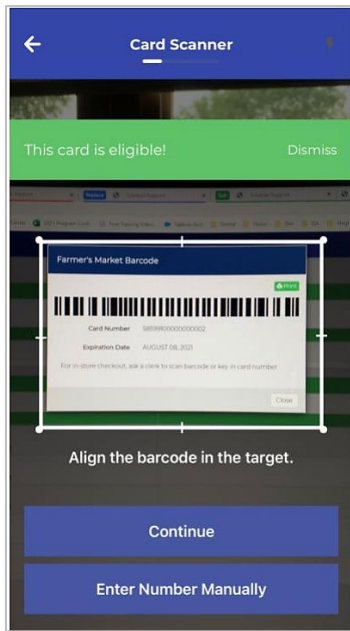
Card Scanner

This card is eligible!

Dismiss

Farmer's Market Barcode

Print

Card Number 5859990000000002

Expiration Date AUGUST 08, 2021

For in store checkout, ask a clerk to scan barcode or key in card number

Close

Align the barcode in the target.

Continue

Enter Number Manually